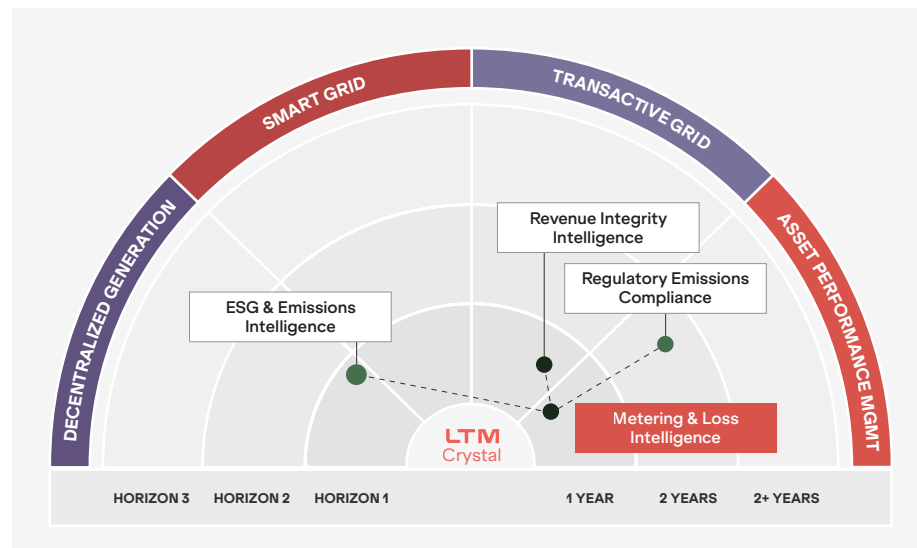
DECENTRALIZED GENERATION

SMART GRID

TRANSACTIVE GRID

ASSET PERFORMANCE MGMT

Revenue Integrity Intelligence

Regulatory Emissions Compliance

ESG & Emissions Intelligence

Metering & Loss Intelligence

LTM Crystal

HORIZON 3 HORIZON 2 HORIZON 1 1 YEAR 2 YEARS 2+ YEARS